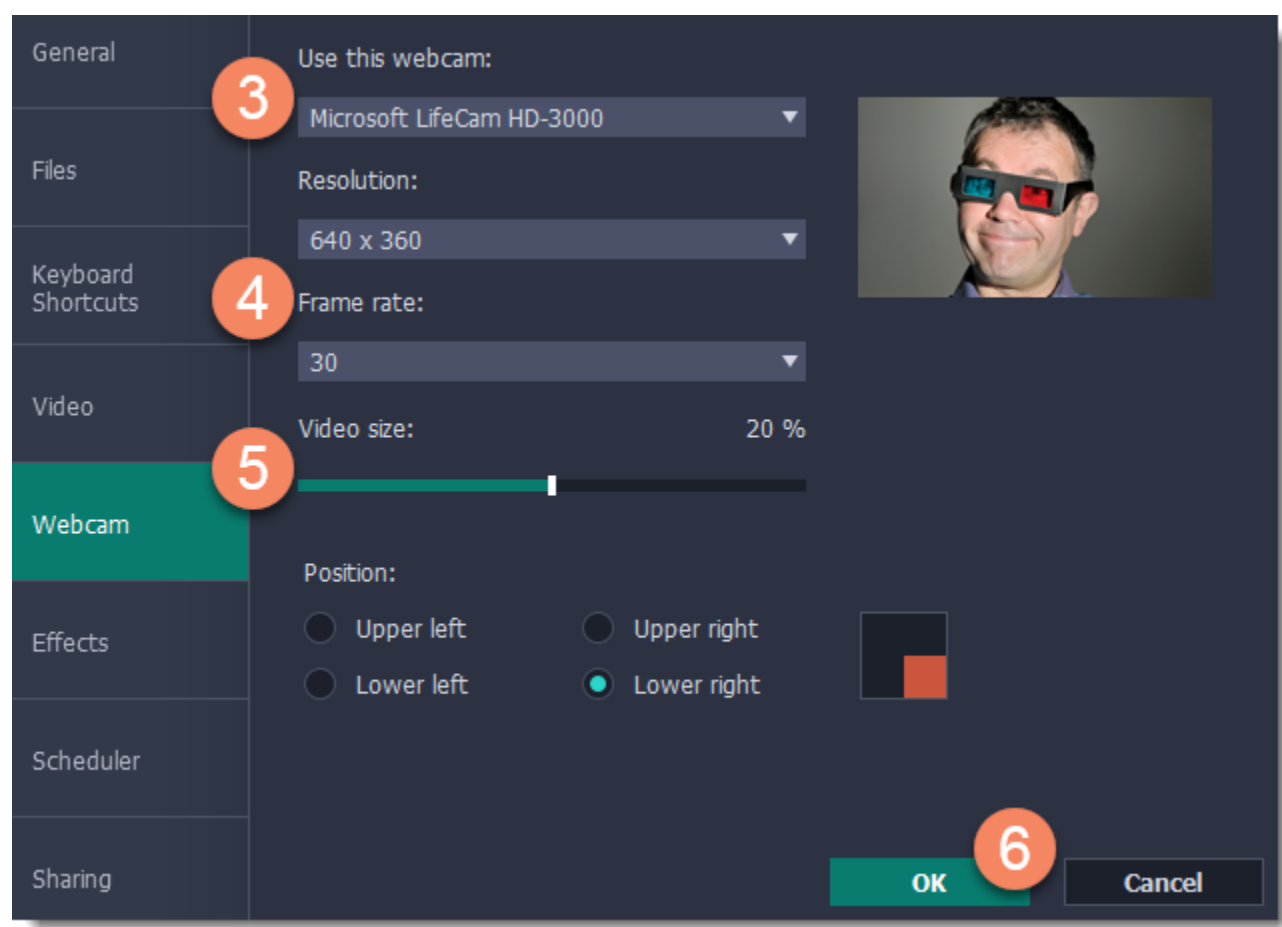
General

Files

Keyboard Shortcuts

Video

Webcam

Effects

Scheduler

Sharing

Use this webcam:

3

Microsoft LifeCam HD-3000

Resolution:

640 x 360

4

Frame rate:

30

Video size:

20 %

5

Position:

Upper left

Upper right

Lower left

Lower right

6

OK

Cancel